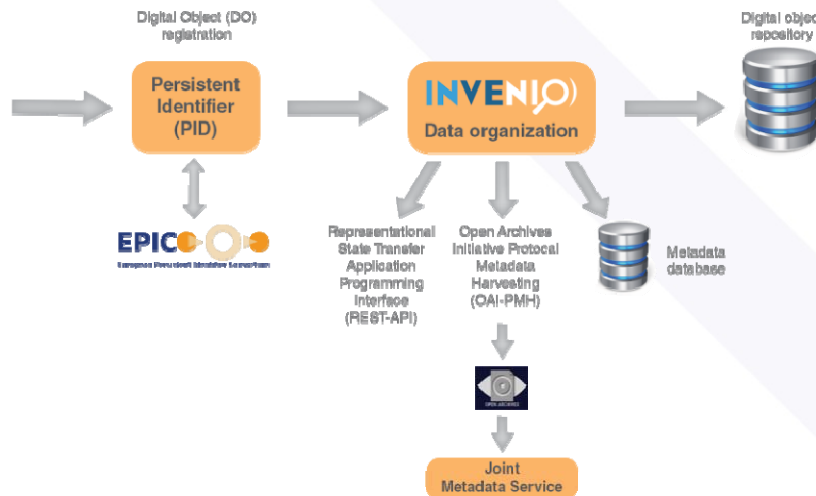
Digital Object (DO) registration

Persistent Identifier (PID)

INVENIO

Data organization

Digital object repository

EPIC

European Persistent Identifier Consortium

Representational State Transfer Application Programming Interface (REST-API)

Open Archives Initiative Protocol Metadata Harvesting (OAI-PMH)

Metadata database

OPEN ARCHIVES

Joint Metadata Service